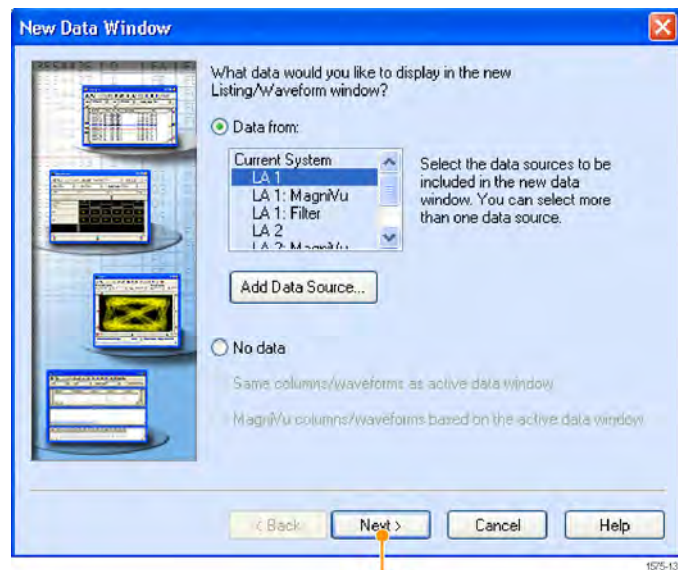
New Data Window

What data would you like to display in the new Listing/Waveform window?

Data from:

Current System
LA 1
LA 1: MagniVu
LA 1: Filter
LA 2
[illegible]

Select the data sources to be included in the new data window. You can select more than one data source.

Add Data Source...

No data

Same columns/waveforms as active data window

MagniVu columns/waveforms based on the active data window

< Back
Next >
Cancel
Help

1575-13